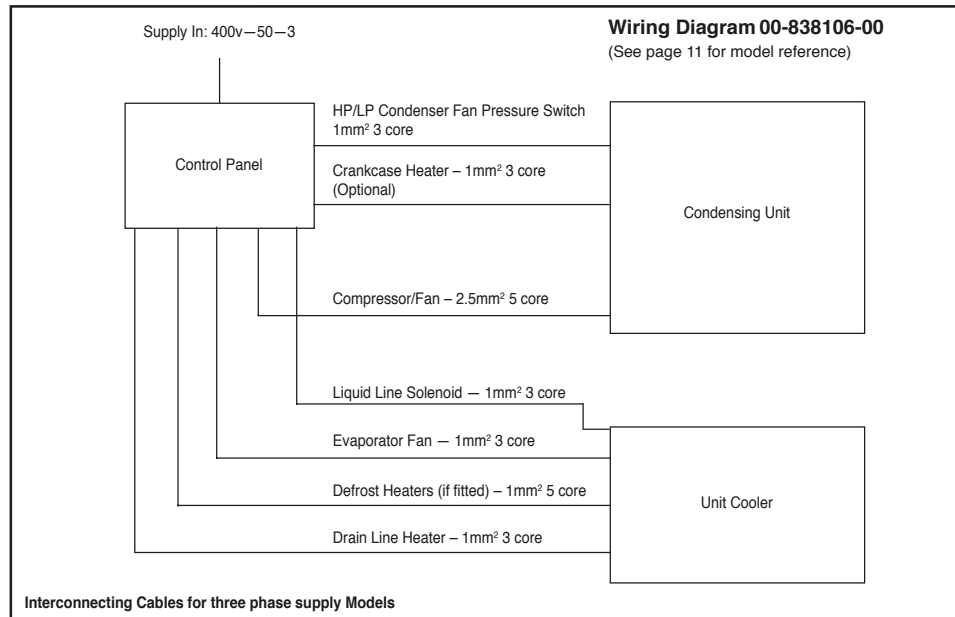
Wiring Diagram 00-838106-00
(See page 11 for model reference)

Supply In: 400v—50—3

Control Panel

HP/LP Condenser Fan Pressure Switch $1mm^2$ 3 core

Crankcase Heater – $1mm^2$ 3 core (Optional)

Condensing Unit

Compressor/Fan – $2.5mm^2$ 5 core

Liquid Line Solenoid — $1mm^2$ 3 core

Evaporator Fan — $1mm^2$ 3 core

Defrost Heaters (if fitted) – $1mm^2$ 5 core

Unit Cooler

Drain Line Heater – $1mm^2$ 3 core

Interconnecting Cables for three phase supply Models